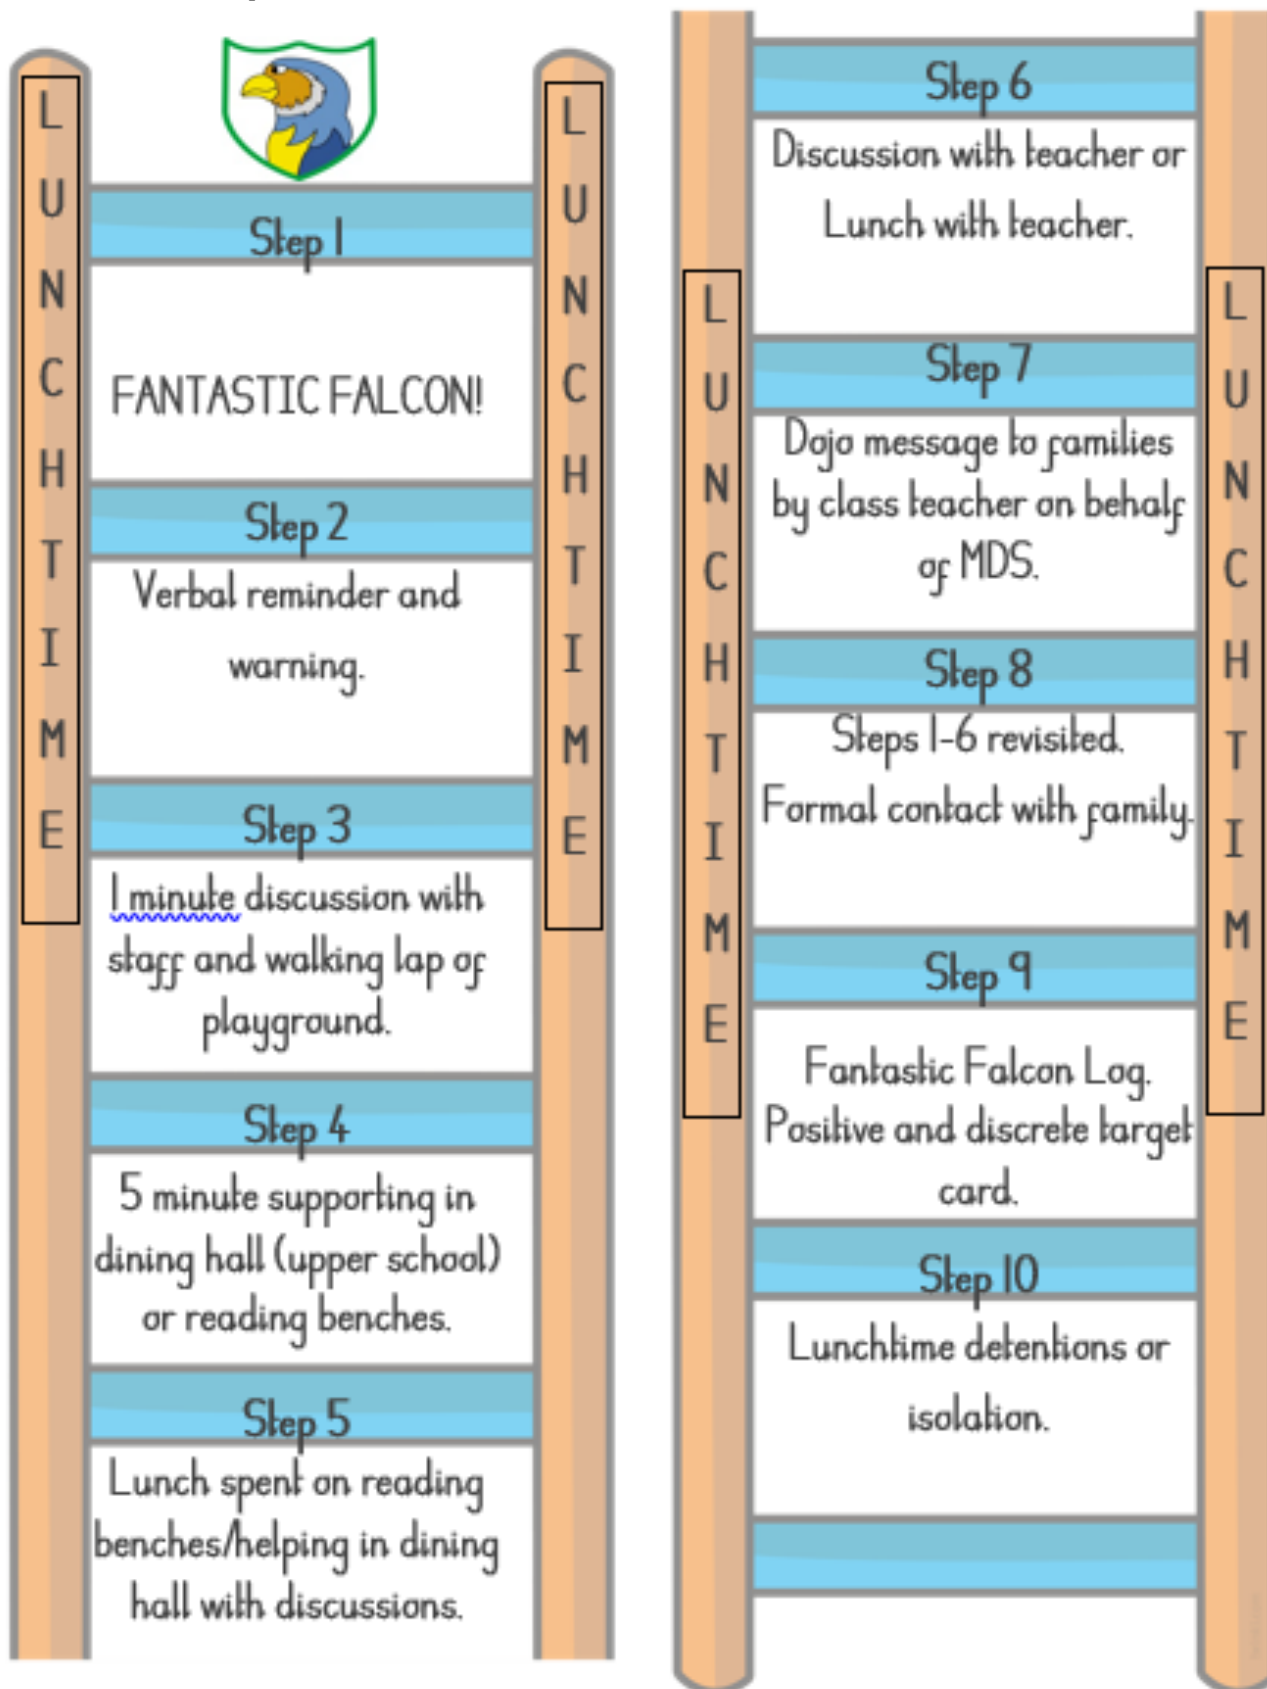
L U N C H T I M E

L U N C H T I M E

Step 1

FANTASTIC FALCON!

Step 2

Verbal reminder and warning.

Step 3

1 minute discussion with staff and walking lap of playground.

Step 4

5 minute supporting in dining hall (upper school) or reading benches.

Step 5

Lunch spent on reading benches/helping in dining hall with discussions.

L U N C H T I M E

L U N C H T I M E

Step 6

Discussion with teacher or Lunch with teacher.

Step 7

Dojo message to families by class teacher on behalf of MDS.

Step 8

Steps 1-6 revisited. Formal contact with family.

Step 9

Fantastic Falcon Log. Positive and discrete target card.

Step 10

Lunchtime detentions or isolation.